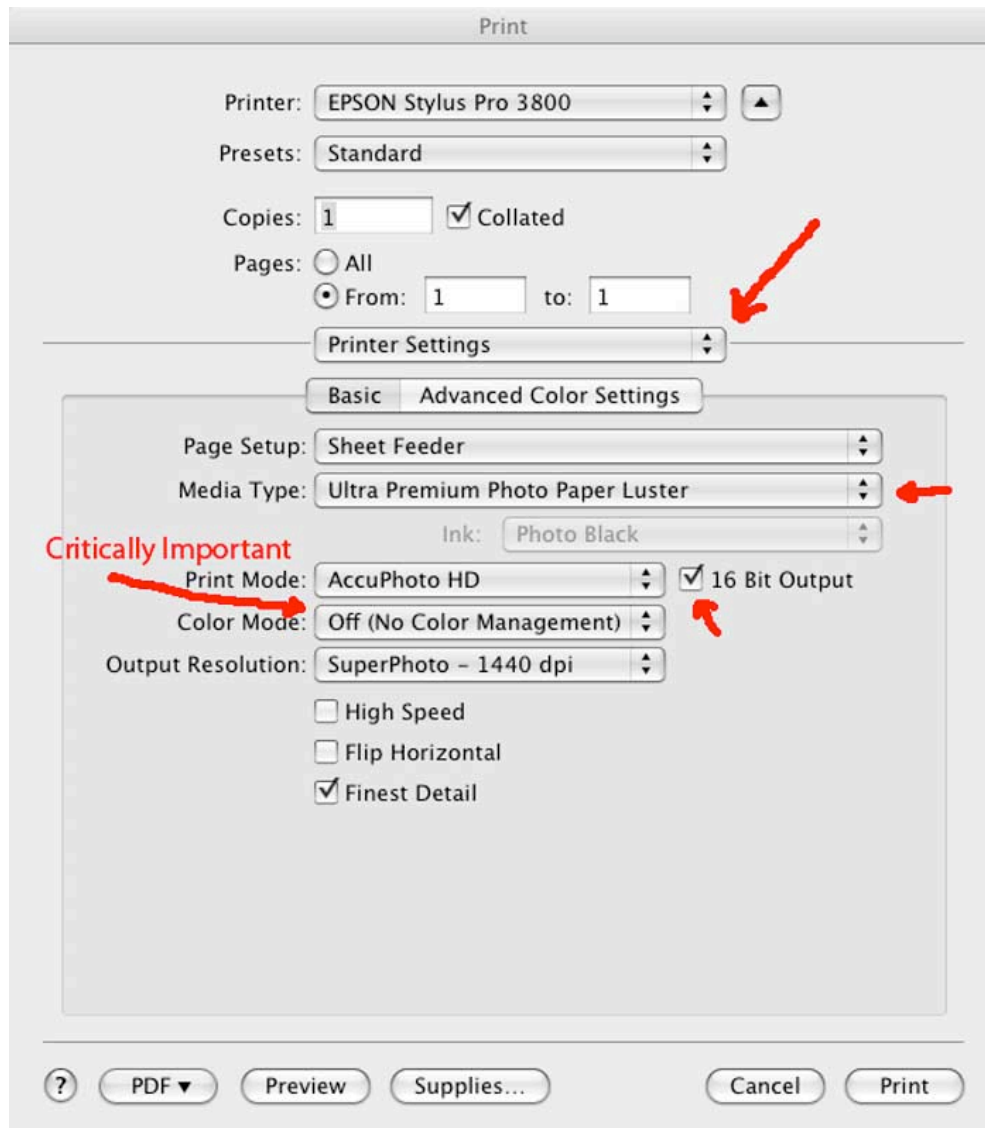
Print

Printer: EPSON Stylus Pro 3800

Presets: Standard

Copies: 1 Collated

Pages: All

From: 1 to: 1

Printer Settings

Basic Advanced Color Settings

Page Setup: Sheet Feeder

Media Type: Ultra Premium Photo Paper Luster

Ink: Photo Black

Critically Important

Print Mode: AccuPhoto HD 16 Bit Output

Color Mode: Off (No Color Management)

Output Resolution: SuperPhoto - 1440 dpi

High Speed

Flip Horizontal

Finest Detail

? PDF ▾ Preview Supplies... Cancel Print